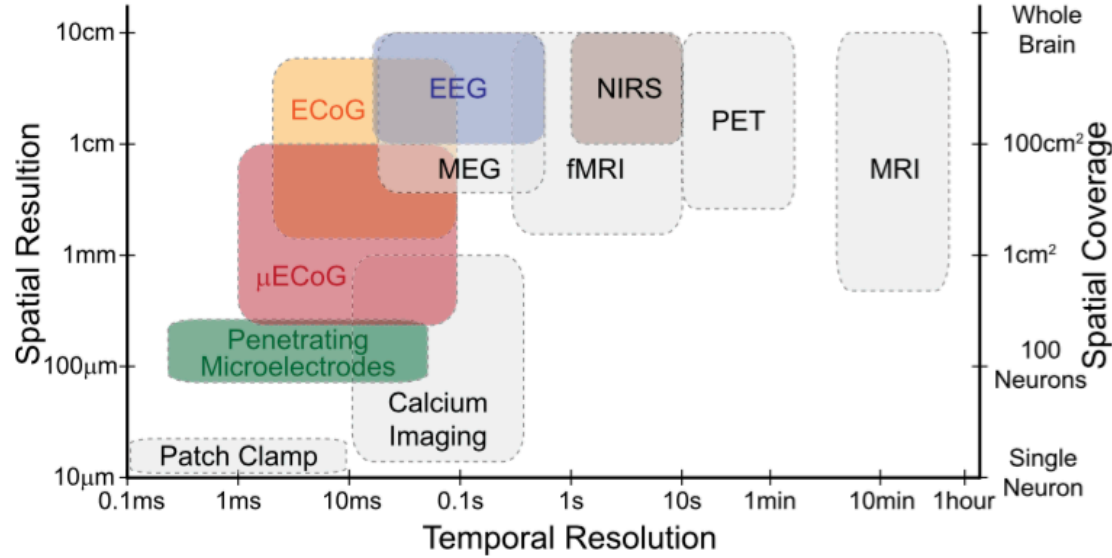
Spatial Resultion

10cm
1cm
1mm
100μm
10μm

Spatial Coverage

Whole Brain
100cm$^2$
1cm$^2$
100 Neurons
Single Neuron

ECoG
EEG
NIRS
PET
MEG
fMRI
MRI
μECoG
Penetrating Microelectrodes
Calcium Imaging
Patch Clamp

0.1ms
1ms
10ms
0.1s
1s
10s
1min
10min
1hour

Temporal Resolution